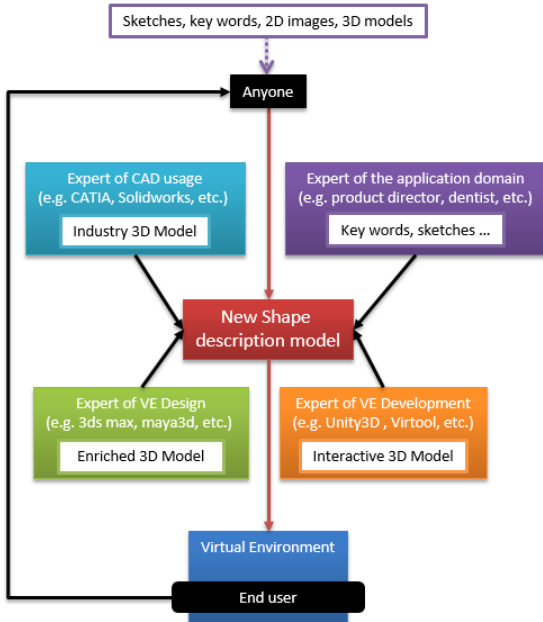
Sketches, key words, 2D images, 3D models

Anyone

Expert of CAD usage
(e.g. CATIA, Solidworks, etc.)

Industry 3D Model

Expert of the application domain
(e.g. product director, dentist, etc.)

Key words, sketches ...

New Shape
description model

Expert of VE Design
(e.g. 3ds max, maya3d, etc.)

Enriched 3D Model

Expert of VE Development
(e.g. Unity3D , Virtool, etc.)

Interactive 3D Model

Virtual Environment

End user